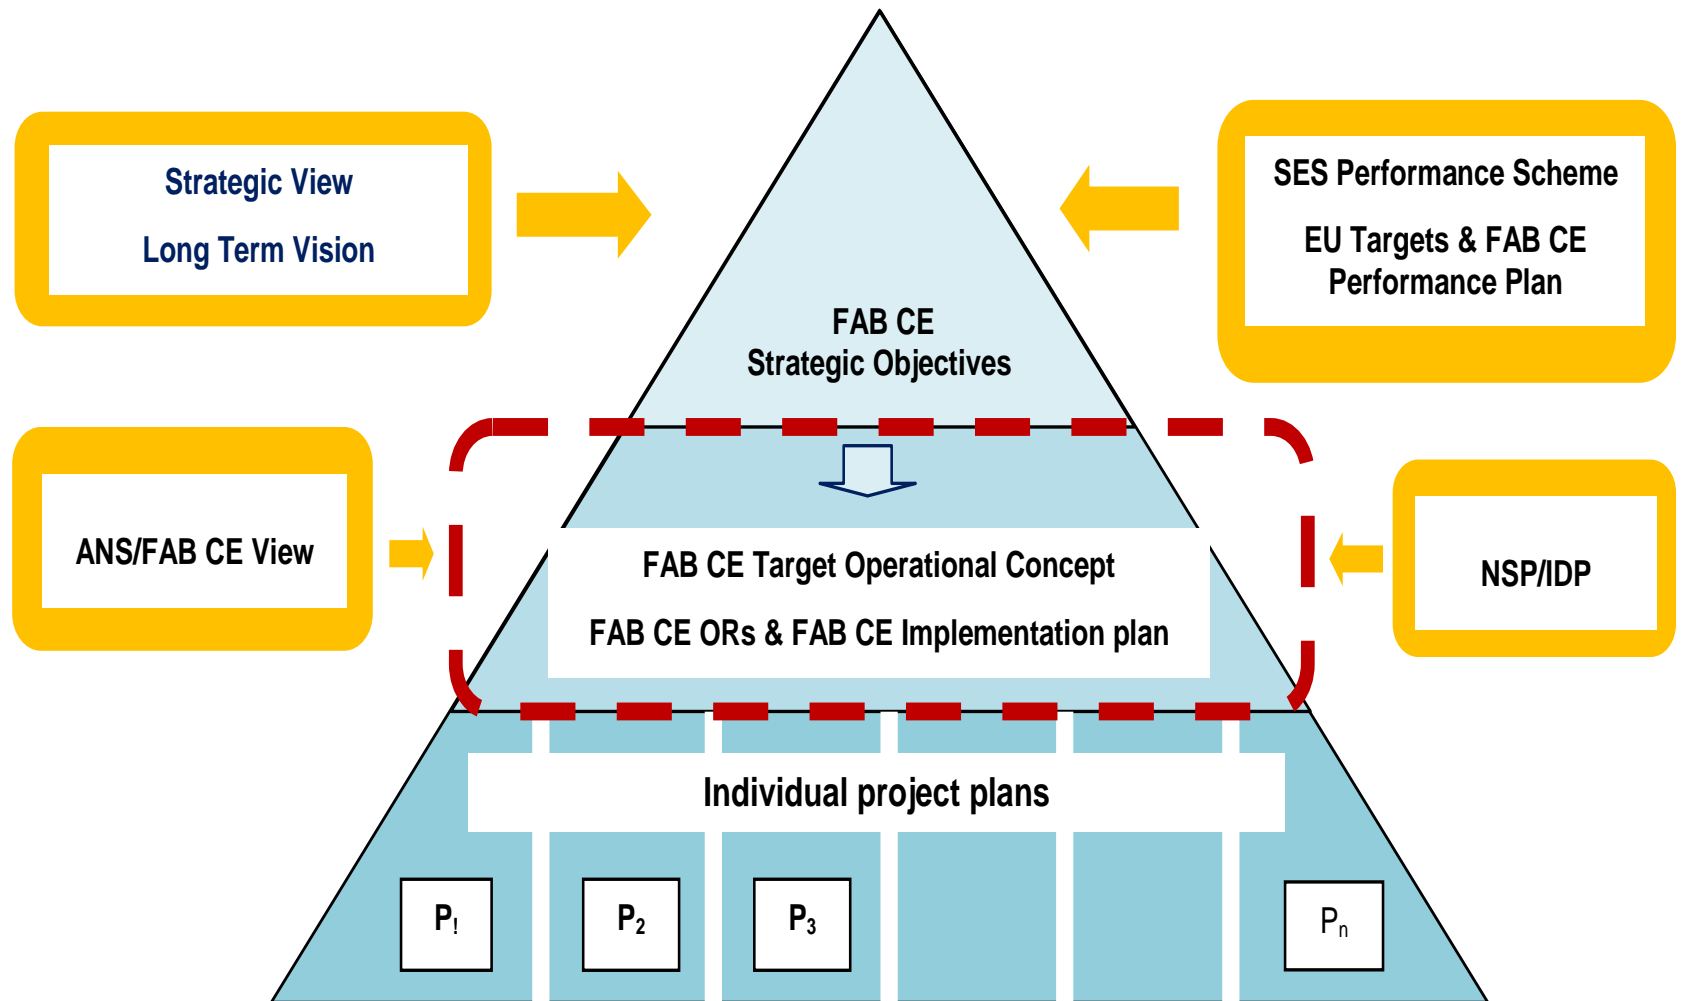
Strategic View

Long Term Vision

SES Performance Scheme

EU Targets & FAB CE Performance Plan

FAB CE Strategic Objectives

ANS/FAB CE View

FAB CE Target Operational Concept

FAB CE ORs & FAB CE Implementation plan

NSP/IDP

Individual project plans

$P_!$

$P_2$

$P_3$

$P_n$